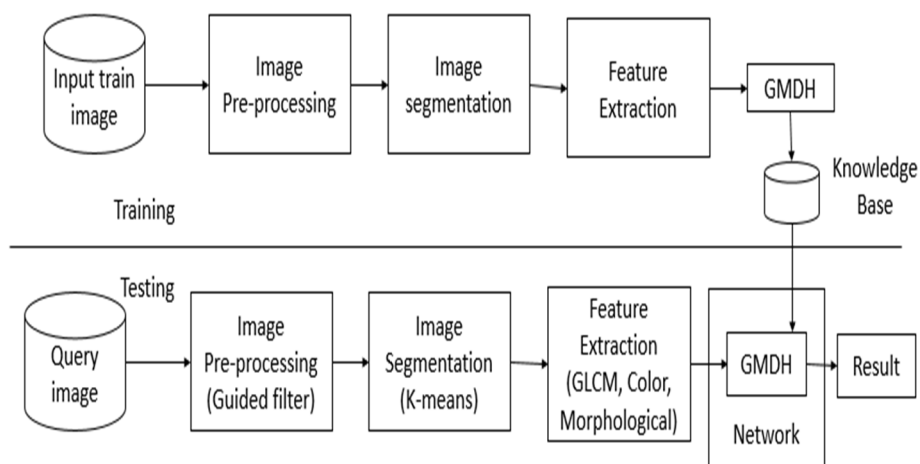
Input train image

Image Pre-processing

Image segmentation

Feature Extraction

GMDH

Knowledge Base

Training

Testing

Query image

Image Pre-processing (Guided filter)

Image Segmentation (K-means)

Feature Extraction (GLCM, Color, Morphological)

GMDH

Network

Result